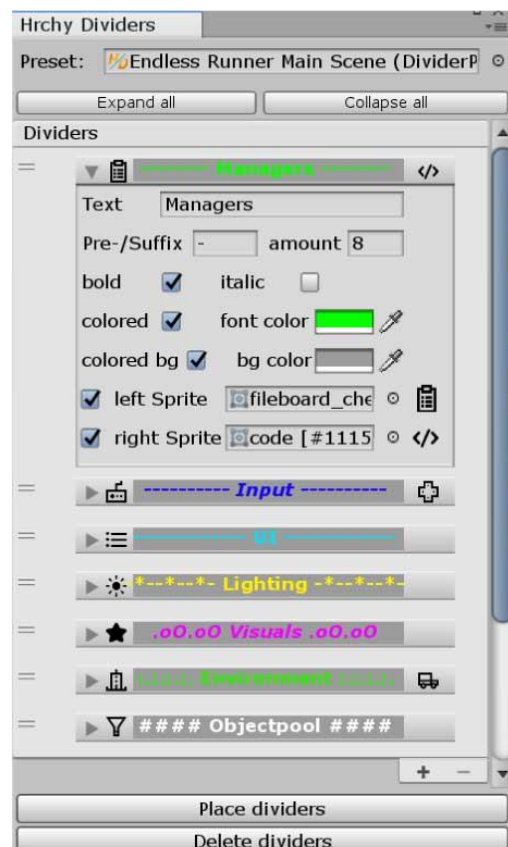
Hrchy Dividers

Preset: Endless Runner Main Scene (DividerP

Expand all | Collapse all

Dividers

-------- Managers --------

Text Managers

Pre-/Suffix - amount 8

bold italic

colored font color

colored bg bg color

left Sprite fileboard_che

right Sprite code [#1115

---------- Input ----------

---------- UI ----------

-*--*--*- Lighting -*--*--*-

.oO.oO Visuals .oO.oO

::::: Environment :::::

#### Objectpool ####

+ −

Place dividers

Delete dividers